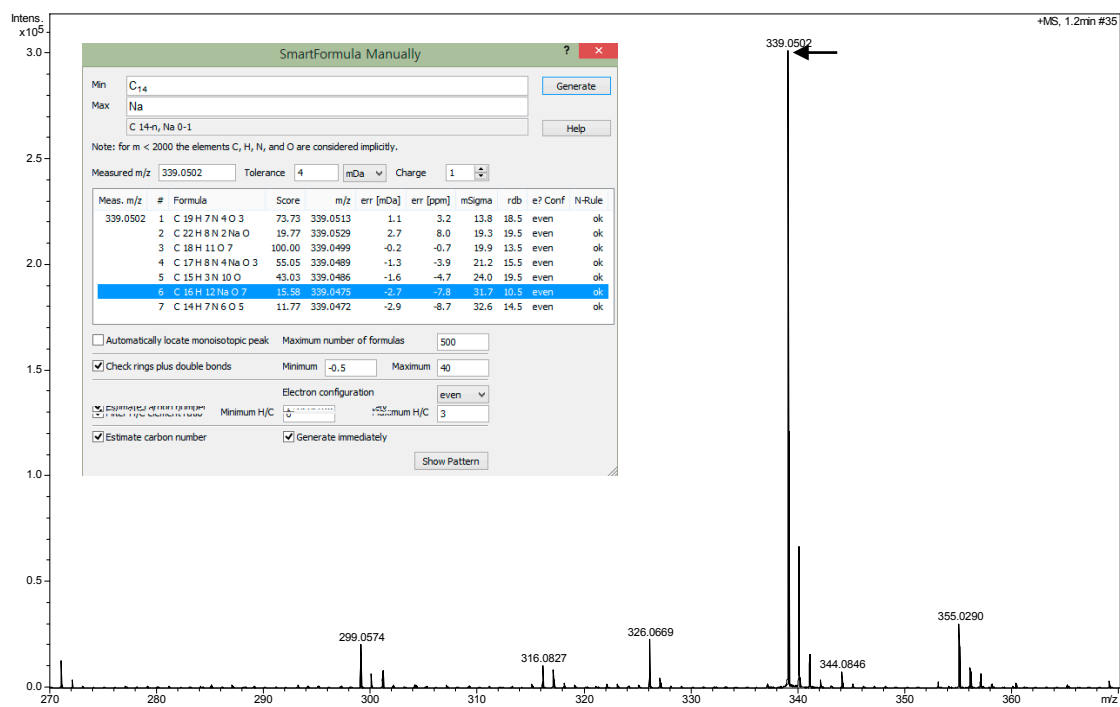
Intens.
x10$^5$

+MS, 1.2min #35

3.0
2.5
2.0
1.5
1.0
0.5
0.0

SmartFormula Manually
?

Min $C_{14}$
Max Na
C 14-n, Na 0-1
Generate
Help
Note: for m < 2000 the elements C, H, N, and O are considered implicitly.
Measured m/z 339.0502 Tolerance 4 mDa Charge 1

| Meas. m/z | # | Formula | Score | m/z | err [mDa] | err [ppm] | mSigma | rdb | e? Conf | N-Rule |
|---|---|---|---|---|---|---|---|---|---|---|
| 339.0502 | 1 | C 19 H 7 N 4 O 3 | 73.73 | 339.0513 | 1.1 | 3.2 | 13.8 | 18.5 | even | ok |
| | 2 | C 22 H 8 N 2 Na O | 19.77 | 339.0529 | 2.7 | 8.0 | 19.3 | 19.5 | even | ok |
| | 3 | C 18 H 11 O 7 | 100.00 | 339.0499 | -0.2 | -0.7 | 19.9 | 13.5 | even | ok |
| | 4 | C 17 H 8 N 4 Na O 3 | 55.05 | 339.0489 | -1.3 | -3.9 | 21.2 | 15.5 | even | ok |
| | 5 | C 15 H 3 N 10 O | 43.03 | 339.0486 | -1.6 | -4.7 | 24.0 | 19.5 | even | ok |
| | 6 | C 16 H 12 Na O 7 | 15.58 | 339.0475 | -2.7 | -7.8 | 31.7 | 10.5 | even | ok |
| | 7 | C 14 H 7 N 6 O 5 | 11.77 | 339.0472 | -2.9 | -8.7 | 32.6 | 14.5 | even | ok |

Automatically locate monoisotopic peak Maximum number of formulas 500
Check rings plus double bonds Minimum -0.5 Maximum 40
Electron configuration even
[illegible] Minimum H/C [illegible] Maximum H/C 3
Estimate carbon number Generate immediately
Show Pattern

339.0502
299.0574
316.0827
326.0669
344.0846
355.0290

270 280 290 300 310 320 330 340 350 360 m/z